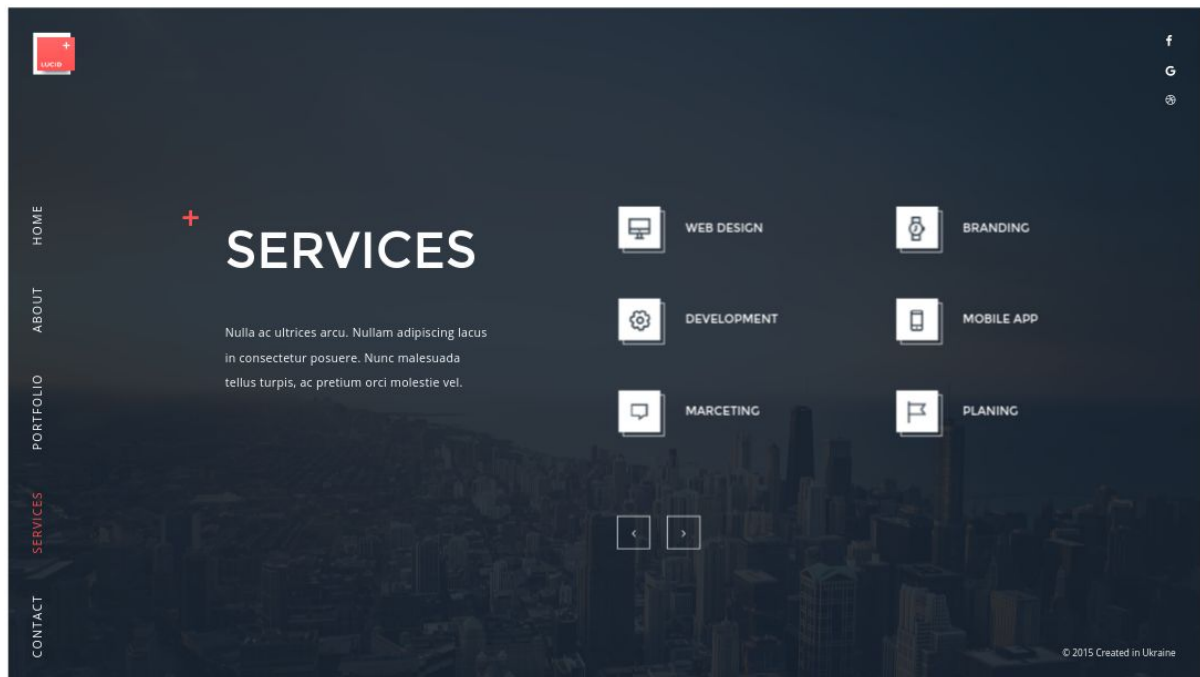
LUCID

f
G

HOME
ABOUT
PORTFOLIO
SERVICES
CONTACT

+
SERVICES

Nulla ac ultrices arcu. Nullam adipiscing lacus in consectetur posuere. Nunc malesuada tellus turpis, ac pretium orci molestie vel.

WEB DESIGN
BRANDING
DEVELOPMENT
MOBILE APP
MARCETING
PLANING

‹ ›

© 2015 Created in Ukraine